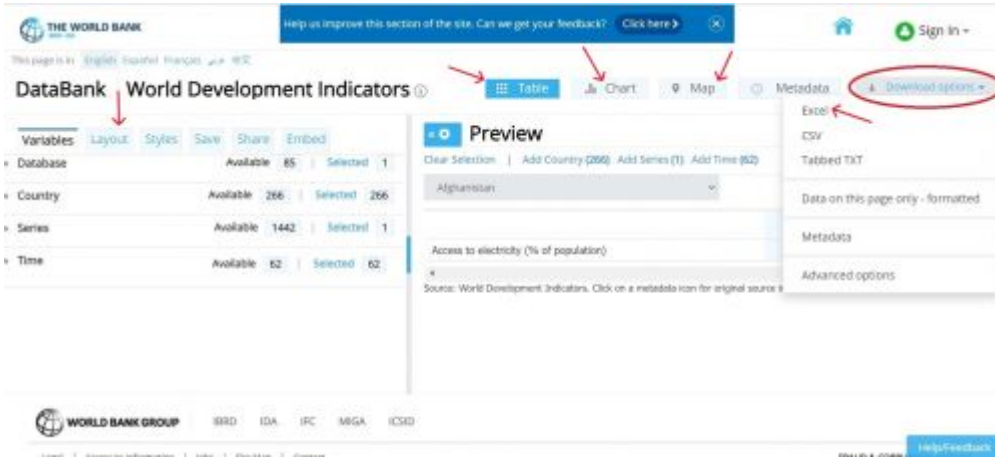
THE WORLD BANK

Help us improve this section of the site. Can we get your feedback? Click here ›

Sign In

This page is in: English Español Français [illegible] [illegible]

DataBank World Development Indicators

Table Chart Map Metadata Download options

Excel
CSV
Tabbed TXT
Data on this page only - formatted
Metadata
Advanced options

Variables Layout Styles Save Share Embed

| | | |
|---|---|---|
| Database | Available 85 | Selected 1 |
| Country | Available 266 | Selected 266 |
| Series | Available 1442 | Selected 1 |
| Time | Available 62 | Selected 62 |

Preview

Clear Selection | Add Country (266) Add Series (1) Add Time (62)

Afghanistan

Access to electricity (% of population)

Source: World Development Indicators. Click on a metadata icon for original source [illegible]

WORLD BANK GROUP IBRD IDA IFC MIGA ICSID

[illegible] | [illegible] | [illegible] | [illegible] | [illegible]

Help/Feedback